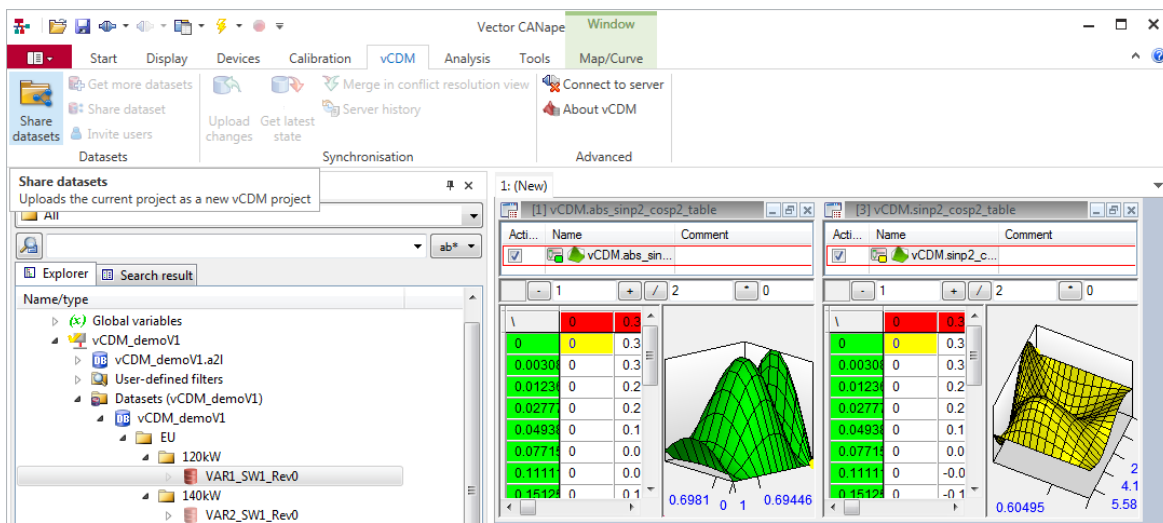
Vector CANape
Window

Start Display Devices Calibration vCDM Analysis Tools Map/Curve

Share datasets
Get more datasets
Share dataset
Invite users
Datasets

Upload changes
Get latest state
Merge in conflict resolution view
Server history
Synchronisation

Connect to server
About vCDM
Advanced

Share datasets
Uploads the current project as a new vCDM project

All

ab*

Explorer
Search result

Name/type
Global variables
vCDM_demoV1
vCDM_demoV1.a2l
User-defined filters
Datasets (vCDM_demoV1)
vCDM_demoV1
EU
120kW
VAR1_SW1_Rev0
140kW
VAR2_SW1_Rev0

1: (New)

[1] vCDM.abs_sinp2_cosp2_table

| Acti... | Name | Comment |
|---|---|---|
| ✓ | vCDM.abs_sin... | |

1 2 0

| \ | 0 | 0.3 |
|---|---|---|
| 0 | 0 | 0.3 |
| 0.00308 | 0 | 0.3 |
| 0.01230 | 0 | 0.2 |
| 0.02777 | 0 | 0.2 |
| 0.04938 | 0 | 0.1 |
| 0.07715 | 0 | 0.0 |
| 0.11111 | 0 | 0.0 |
| 0.15125 | 0 | 0.1 |

0.6981 0 1 0.69446

[3] vCDM.sinp2_cosp2_table

| Acti... | Name | Comment |
|---|---|---|
| ✓ | vCDM.sinp2_c... | |

1 2 0

| \ | 0 | 0.3 |
|---|---|---|
| 0 | 0 | 0.3 |
| 0.00308 | 0 | 0.3 |
| 0.01230 | 0 | 0.2 |
| 0.02777 | 0 | 0.2 |
| 0.04938 | 0 | 0.1 |
| 0.07715 | 0 | 0.0 |
| 0.11111 | 0 | -0.0 |
| 0.15125 | 0 | -0.1 |

0.60495 2 4.1 5.58